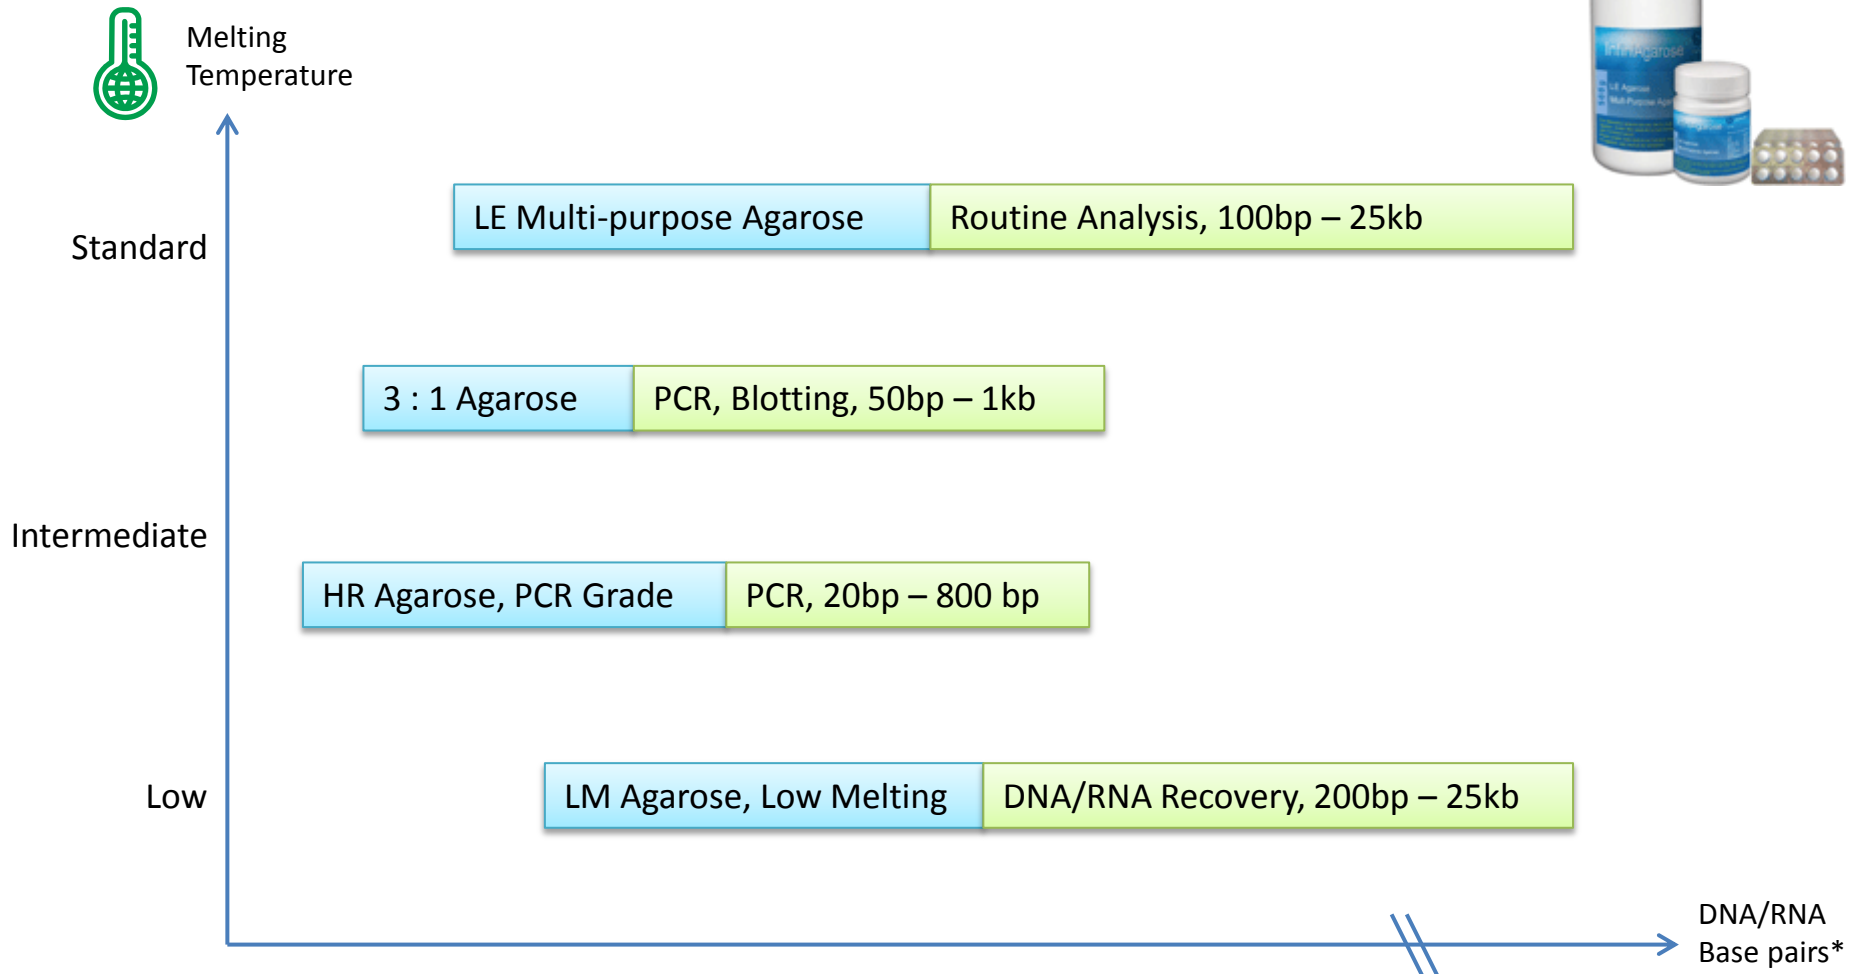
Melting Temperature

Standard

LE Multi-purpose Agarose | Routine Analysis, 100bp – 25kb

3 : 1 Agarose | PCR, Blotting, 50bp – 1kb

Intermediate

HR Agarose, PCR Grade | PCR, 20bp – 800 bp

Low

LM Agarose, Low Melting | DNA/RNA Recovery, 200bp – 25kb

DNA/RNA Base pairs*